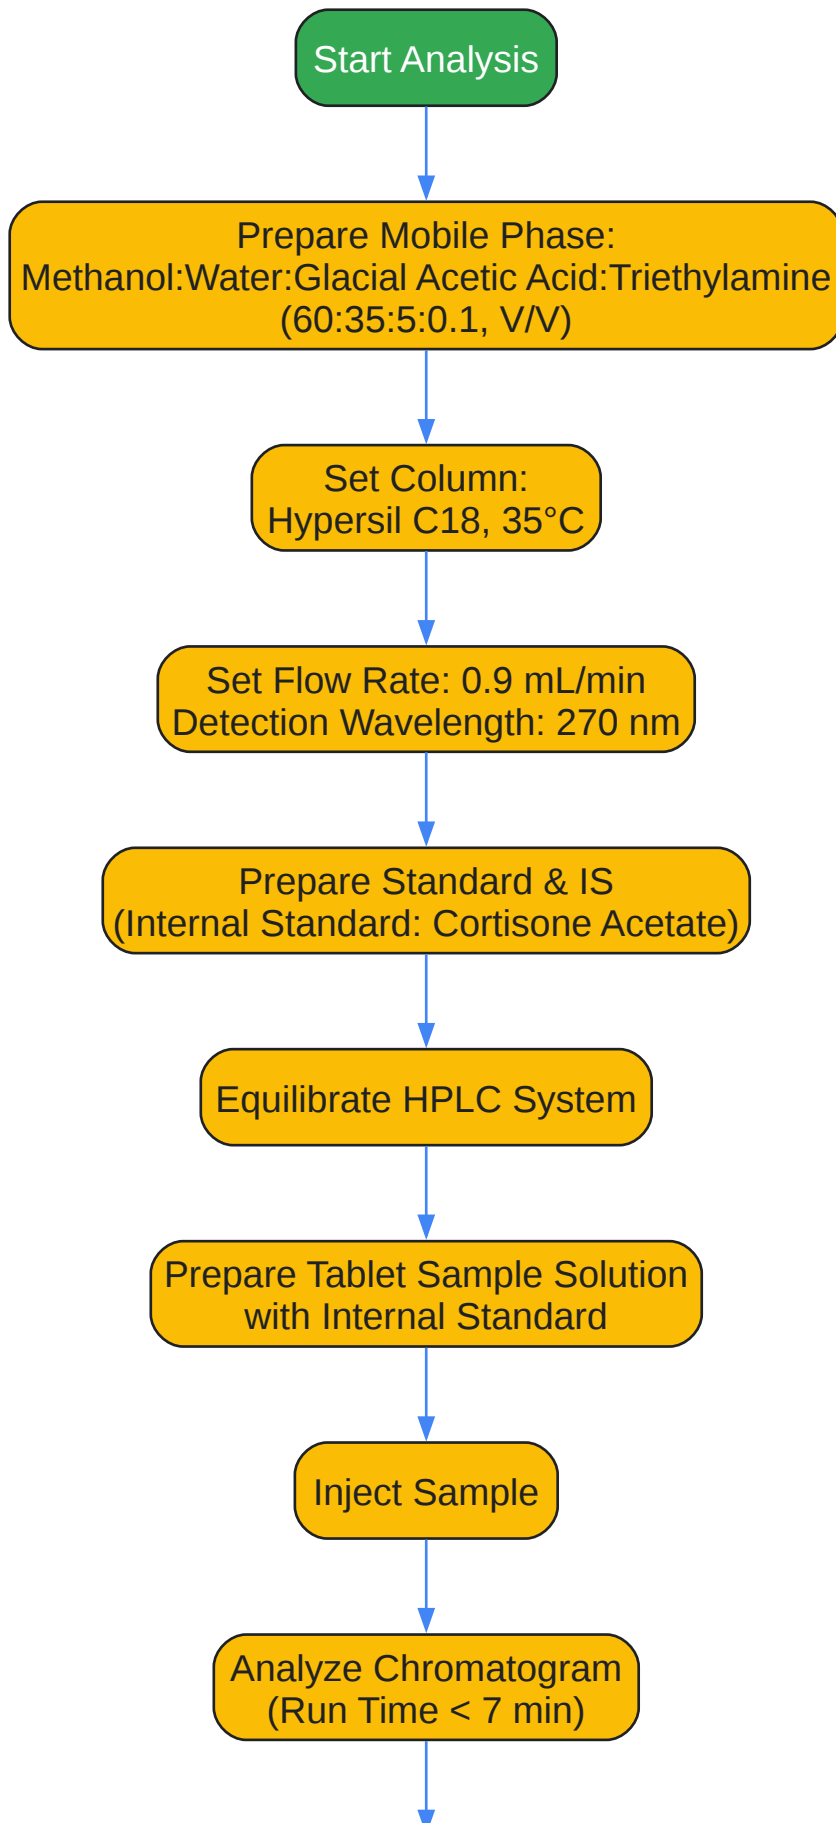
Start Analysis

Prepare Mobile Phase:
Methanol:Water:Glacial Acetic Acid:Triethylamine
(60:35:5:0.1, V/V)

Set Column:
Hypersil C18, 35°C

Set Flow Rate: 0.9 mL/min
Detection Wavelength: 270 nm

Prepare Standard & IS
(Internal Standard: Cortisone Acetate)

Equilibrate HPLC System

Prepare Tablet Sample Solution
with Internal Standard

Inject Sample

Analyze Chromatogram
(Run Time < 7 min)